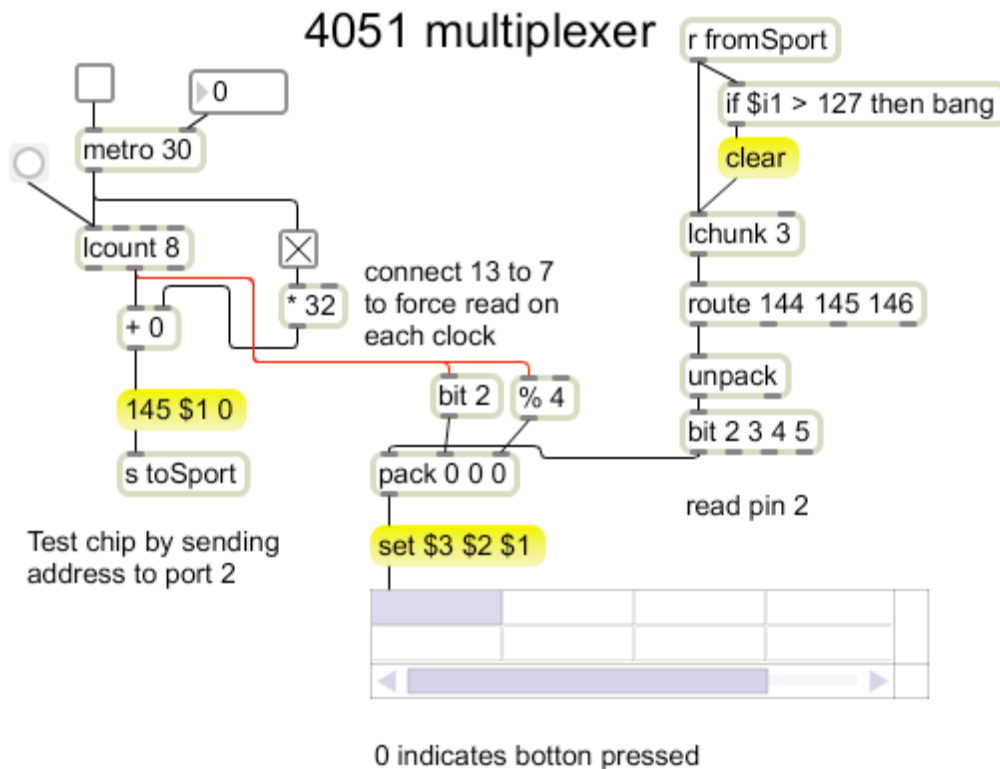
4051 multiplexer

0

metro 30

lcount 8

* 32

+ 0

145 $1 0

s toSport

connect 13 to 7 to force read on each clock

bit 2

% 4

pack 0 0 0

set $3 $2 $1

Test chip by sending address to port 2

r fromSport

if $i1 > 127 then bang

clear

lchunk 3

route 144 145 146

unpack

bit 2 3 4 5

read pin 2

0 indicates botton pressed